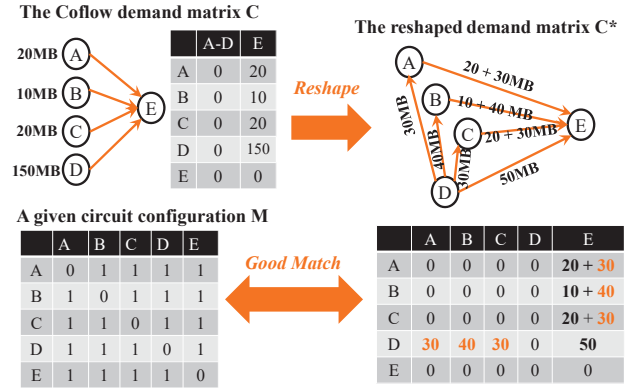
The Coflow demand matrix C

20MB A
10MB B
20MB C
150MB D
E

| | A-D | E |
|---|---|---|
| A | 0 | 20 |
| B | 0 | 10 |
| C | 0 | 20 |
| D | 0 | 150 |
| E | 0 | 0 |

Reshape

The reshaped demand matrix C*

A B C D E
20 + 30MB
10 + 40 MB
20 + 30MB
30MB
40MB
30MB
50MB

A given circuit configuration M

| | A | B | C | D | E |
|---|---|---|---|---|---|
| A | 0 | 1 | 1 | 1 | 1 |
| B | 1 | 0 | 1 | 1 | 1 |
| C | 1 | 1 | 0 | 1 | 1 |
| D | 1 | 1 | 1 | 0 | 1 |
| E | 1 | 1 | 1 | 1 | 0 |

Good Match

| | A | B | C | D | E |
|---|---|---|---|---|---|
| A | 0 | 0 | 0 | 0 | 20 + 30 |
| B | 0 | 0 | 0 | 0 | 10 + 40 |
| C | 0 | 0 | 0 | 0 | 20 + 30 |
| D | 30 | 40 | 30 | 0 | 50 |
| E | 0 | 0 | 0 | 0 | 0 |